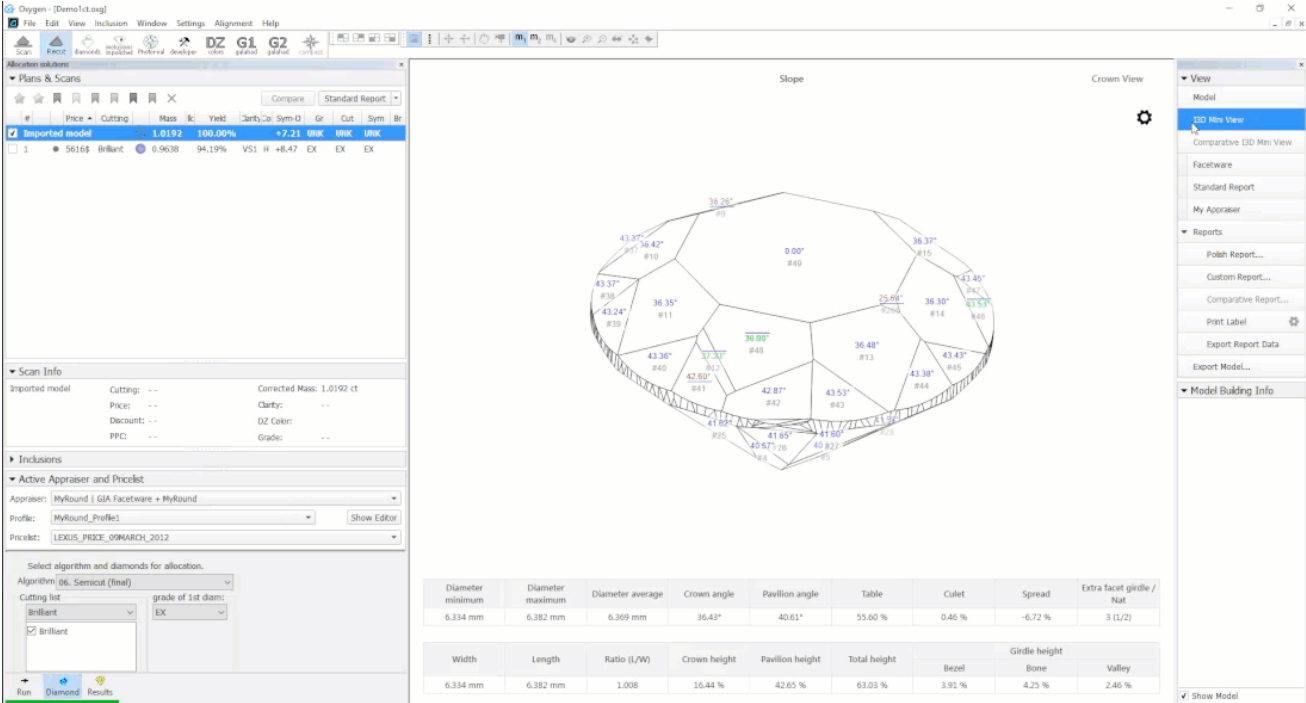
Oxygen - [Demo1ct.oxg]

File Edit View Inclusion Window Settings Alignment Help

Scan Recut diamonds inclusions inpolished Preferred developer DZ colors G1 galahad G2 galahad compass

Allocation solutions

▾ Plans & Scans

Compare Standard Report

| # | Price ▲ | Cutting | Mass | Ic | Yield | Clarity | Co | Sym-O | Gr | Cut | Sym | Br |
|---|---|---|---|---|---|---|---|---|---|---|---|---|
| ☑ | Imported model | | 1.0192 | | 100.00% | | | +7.21 | UNK | UNK | UNK | |
| ☐ 1 | 5616$ | Brilliant | 0.9638 | | 94.19% | VS1 | H | +8.47 | EX | EX | EX | |

▾ Scan Info

Imported model Cutting: - - Corrected Mass: 1.0192 ct
Price: - - Clarity: - -
Discount: - - DZ Color:
PPC: - - Grade: - -

▸ Inclusions

▾ Active Appraiser and Pricelist

Appraiser: MyRound | GIA Facetware + MyRound
Profile: MyRound_Profile1 Show Editor
Pricelist: LEXUS_PRICE_09MARCH_2012

Select algorithm and diamonds for allocation.
Algorithm: 06. Semicut (final)
Cutting list grade of 1st diam:
Brilliant EX
☑ Brilliant

Run Diamond Results

Slope Crown View

38.26° #9 43.37° #17 36.42° #10 0.00° #49 36.37° #15 43.45° #47 43.53° #46 43.37° #38 43.24° #39 36.35° #11 25.68° #26 36.30° #14 36.90° #48 36.48° #13 43.36° #40 37.33° #12 43.43° #45 42.60° #41 43.38° #44 42.87° #42 43.53° #43 41.62° #25 41.65° #28 41.60° #27 40.57° #4 40 #5 #23

| Diameter minimum | Diameter maximum | Diameter average | Crown angle | Pavilion angle | Table | Culet | Spread | Extra facet girdle / Nat |
|---|---|---|---|---|---|---|---|---|
| 6.334 mm | 6.382 mm | 6.369 mm | 36.43° | 40.61° | 55.60 % | 0.46 % | -6.72 % | 3 (1/2) |

| Width | Length | Ratio (L/W) | Crown height | Pavilion height | Total height | Girdle height Bezel | Bone | Valley |
|---|---|---|---|---|---|---|---|---|
| 6.334 mm | 6.382 mm | 1.008 | 16.44 % | 42.65 % | 63.03 % | 3.91 % | 4.25 % | 2.46 % |

▾ View
Model
I3D Mini View
Comparative I3D Mini View
Facetware
Standard Report
My Appraiser
▾ Reports
Polish Report...
Custom Report...
Comparative Report...
Print Label
Export Report Data
Export Model...
▾ Model Building Info

✓ Show Model